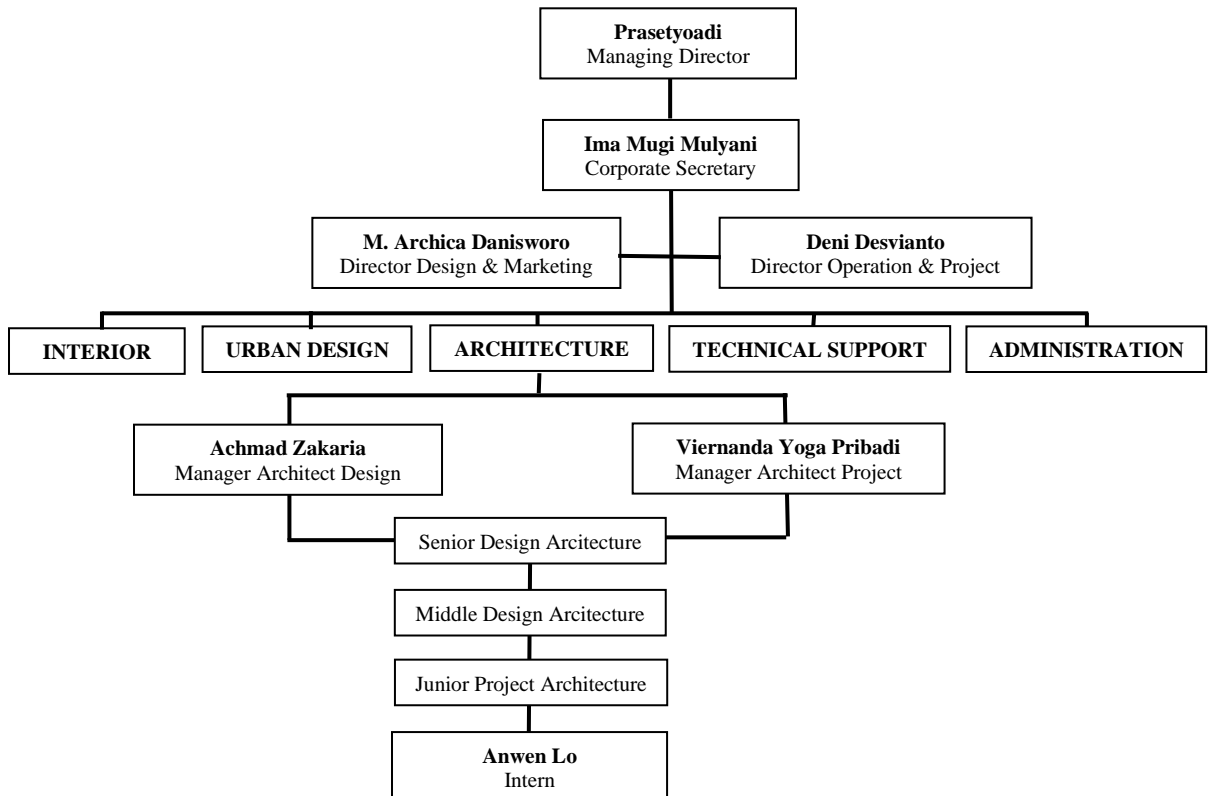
**Prasetyoadi**
Managing Director

**Ima Mugi Mulyani**
Corporate Secretary

**M. Archica Danisworo**
Director Design & Marketing

**Deni Desvianto**
Director Operation & Project

**INTERIOR**

**URBAN DESIGN**

**ARCHITECTURE**

**TECHNICAL SUPPORT**

**ADMINISTRATION**

**Achmad Zakaria**
Manager Architect Design

**Viernanda Yoga Pribadi**
Manager Architect Project

Senior Design Arcitecture

Middle Design Arcitecture

Junior Project Architecture

**Anwen Lo**
Intern